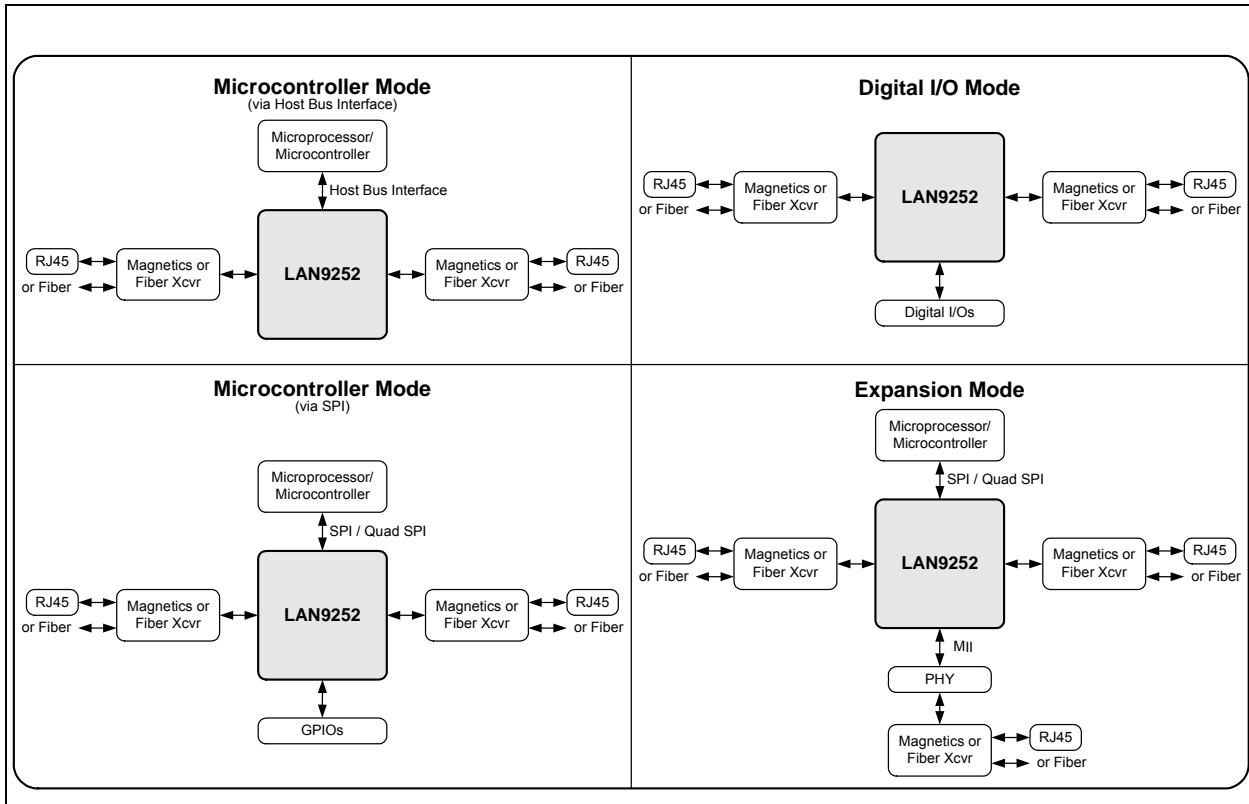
Microcontroller Mode
(via Host Bus Interface)

Microprocessor/ Microcontroller

Host Bus Interface

RJ45
or Fiber

Magnetics or Fiber Xcvr

LAN9252

Magnetics or Fiber Xcvr

RJ45
or Fiber

Digital I/O Mode

RJ45
or Fiber

Magnetics or Fiber Xcvr

LAN9252

Magnetics or Fiber Xcvr

RJ45
or Fiber

Digital I/Os

Microcontroller Mode
(via SPI)

Microprocessor/ Microcontroller

SPI / Quad SPI

RJ45
or Fiber

Magnetics or Fiber Xcvr

LAN9252

Magnetics or Fiber Xcvr

RJ45
or Fiber

GPIOs

Expansion Mode

Microprocessor/ Microcontroller

SPI / Quad SPI

RJ45
or Fiber

Magnetics or Fiber Xcvr

LAN9252

Magnetics or Fiber Xcvr

RJ45
or Fiber

MII

PHY

Magnetics or Fiber Xcvr

RJ45
or Fiber